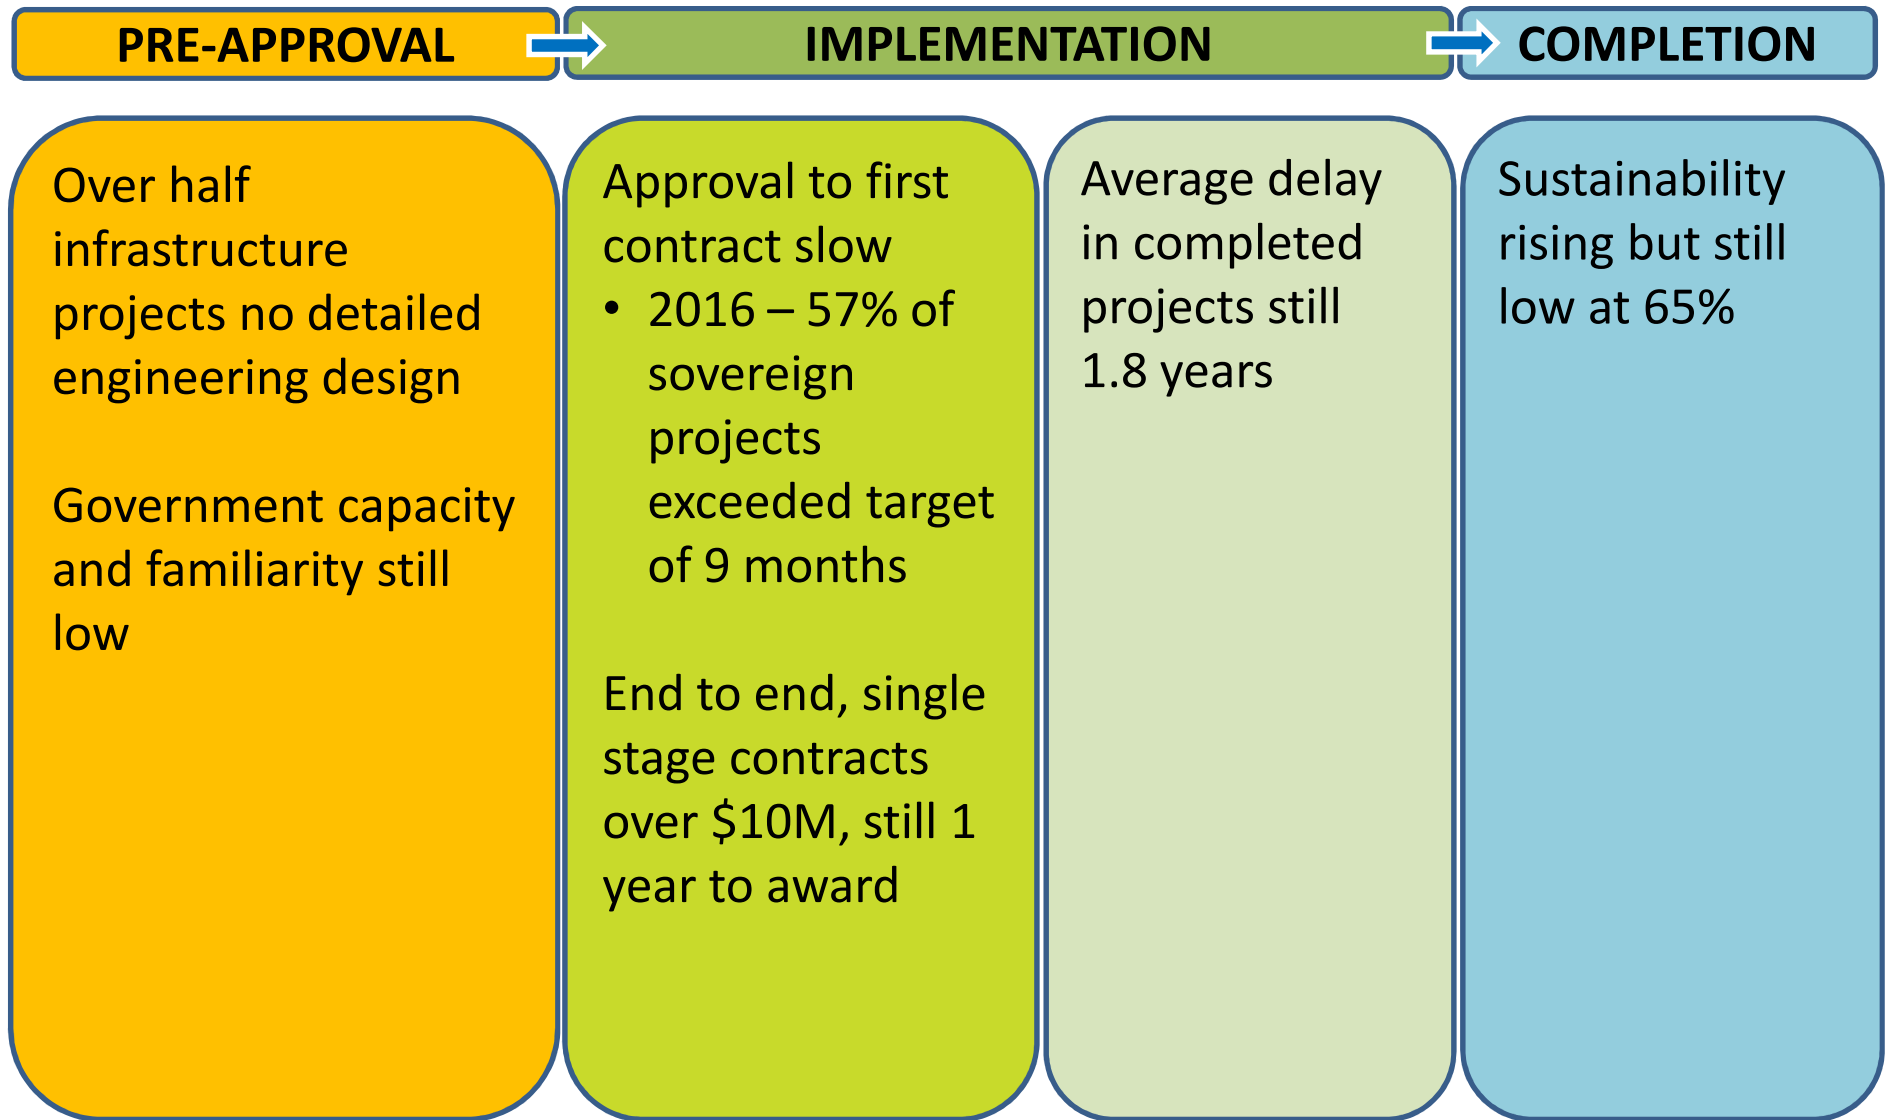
PRE-APPROVAL

IMPLEMENTATION

COMPLETION

Over half infrastructure projects no detailed engineering design

Government capacity and familiarity still low

Approval to first contract slow
• 2016 – 57% of sovereign projects exceeded target of 9 months

End to end, single stage contracts over \$10M, still 1 year to award

Average delay in completed projects still 1.8 years

Sustainability rising but still low at 65%